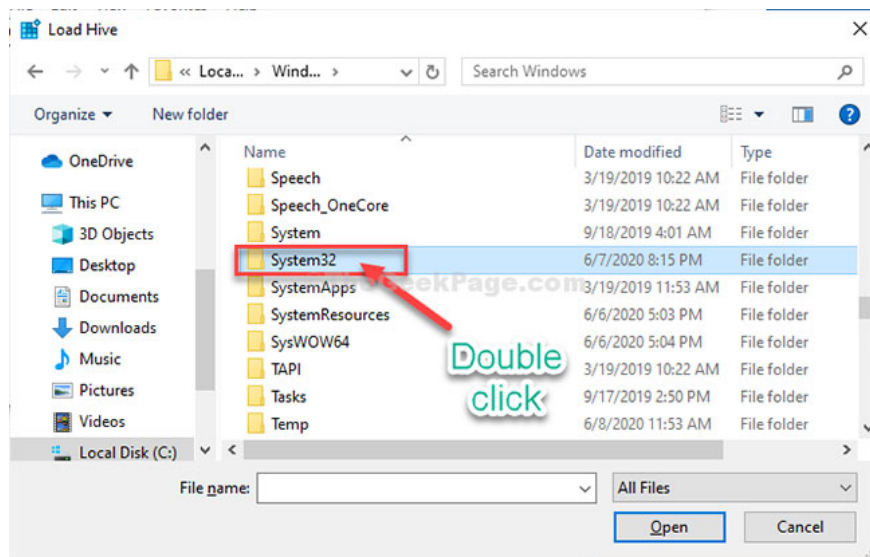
Load Hive

« Loca... › Wind... ›

Search Windows

Organize ▾ New folder

OneDrive
This PC
3D Objects
Desktop
Documents
Downloads
Music
Pictures
Videos
Local Disk (C:)

| Name | Date modified | Type |
|---|---|---|
| Speech | 3/19/2019 10:22 AM | File folder |
| Speech_OneCore | 3/19/2019 10:22 AM | File folder |
| System | 9/18/2019 4:01 AM | File folder |
| System32 | 6/7/2020 8:15 PM | File folder |
| SystemApps | 3/19/2019 11:53 AM | File folder |
| SystemResources | 6/6/2020 5:03 PM | File folder |
| SysWOW64 | 6/6/2020 5:04 PM | File folder |
| TAPI | 3/19/2019 10:22 AM | File folder |
| Tasks | 9/17/2019 2:50 PM | File folder |
| Temp | 6/8/2020 11:53 AM | File folder |

Double click

GeekPage.com

File name:
All Files
Open
Cancel